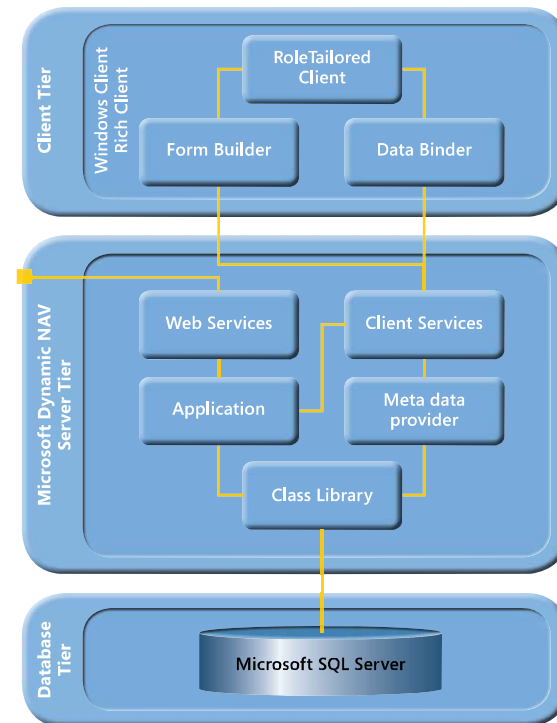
Client Tier

Windows Client
Rich Client

RoleTailored Client

Form Builder

Data Binder

Microsoft Dynamic NAV Server Tier

Web Services

Client Services

Application

Meta data provider

Class Library

Database Tier

Microsoft SQL Server